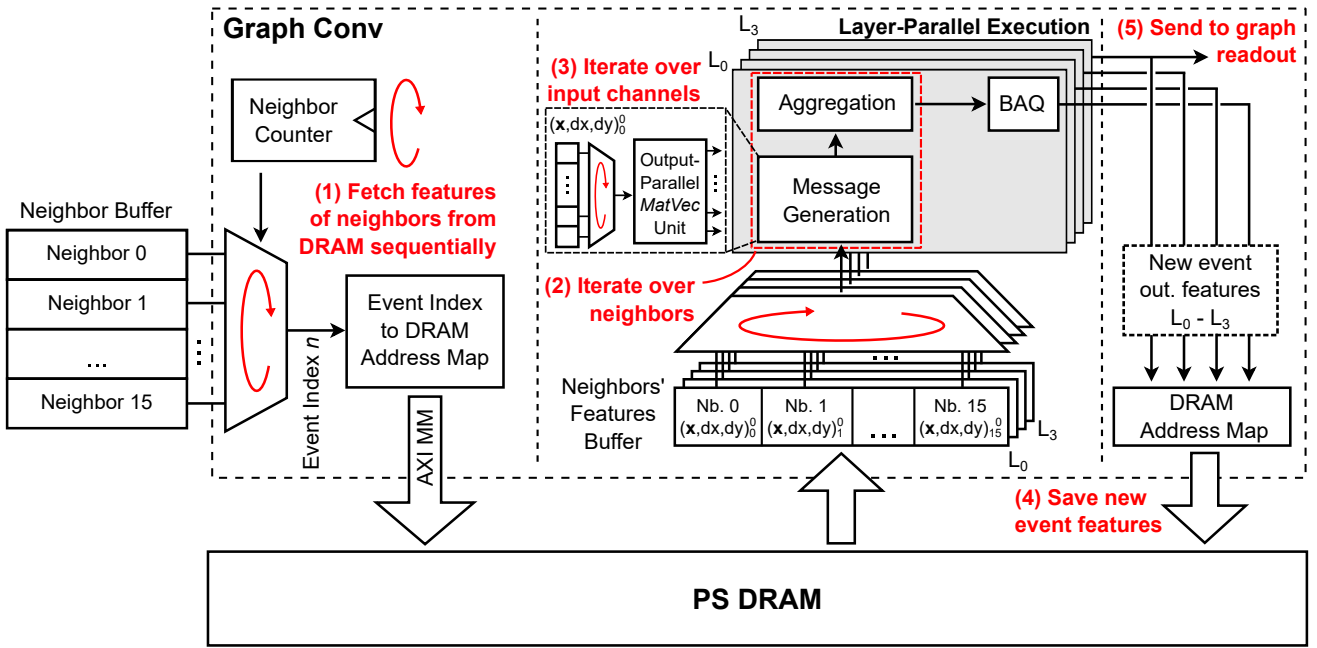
Graph Conv

Neighbor Counter

(1) Fetch features of neighbors from DRAM sequentially

Neighbor Buffer

Neighbor 0

Neighbor 1

...

Neighbor 15

Event Index $n$

Event Index to DRAM Address Map

AXI MM

Layer-Parallel Execution

$L_3$

$L_0$

(3) Iterate over input channels

$(\mathbf{x},dx,dy)_0^0$

Output-Parallel *MatVec* Unit

Aggregation

BAQ

Message Generation

(2) Iterate over neighbors

Neighbors' Features Buffer

Nb. 0 $(\mathbf{x},dx,dy)_0^0$

Nb. 1 $(\mathbf{x},dx,dy)_1^0$

...

Nb. 15 $(\mathbf{x},dx,dy)_{15}^0$

$L_3$

$L_0$

(5) Send to graph readout

New event out. features $L_0$ - $L_3$

DRAM Address Map

(4) Save new event features

PS DRAM